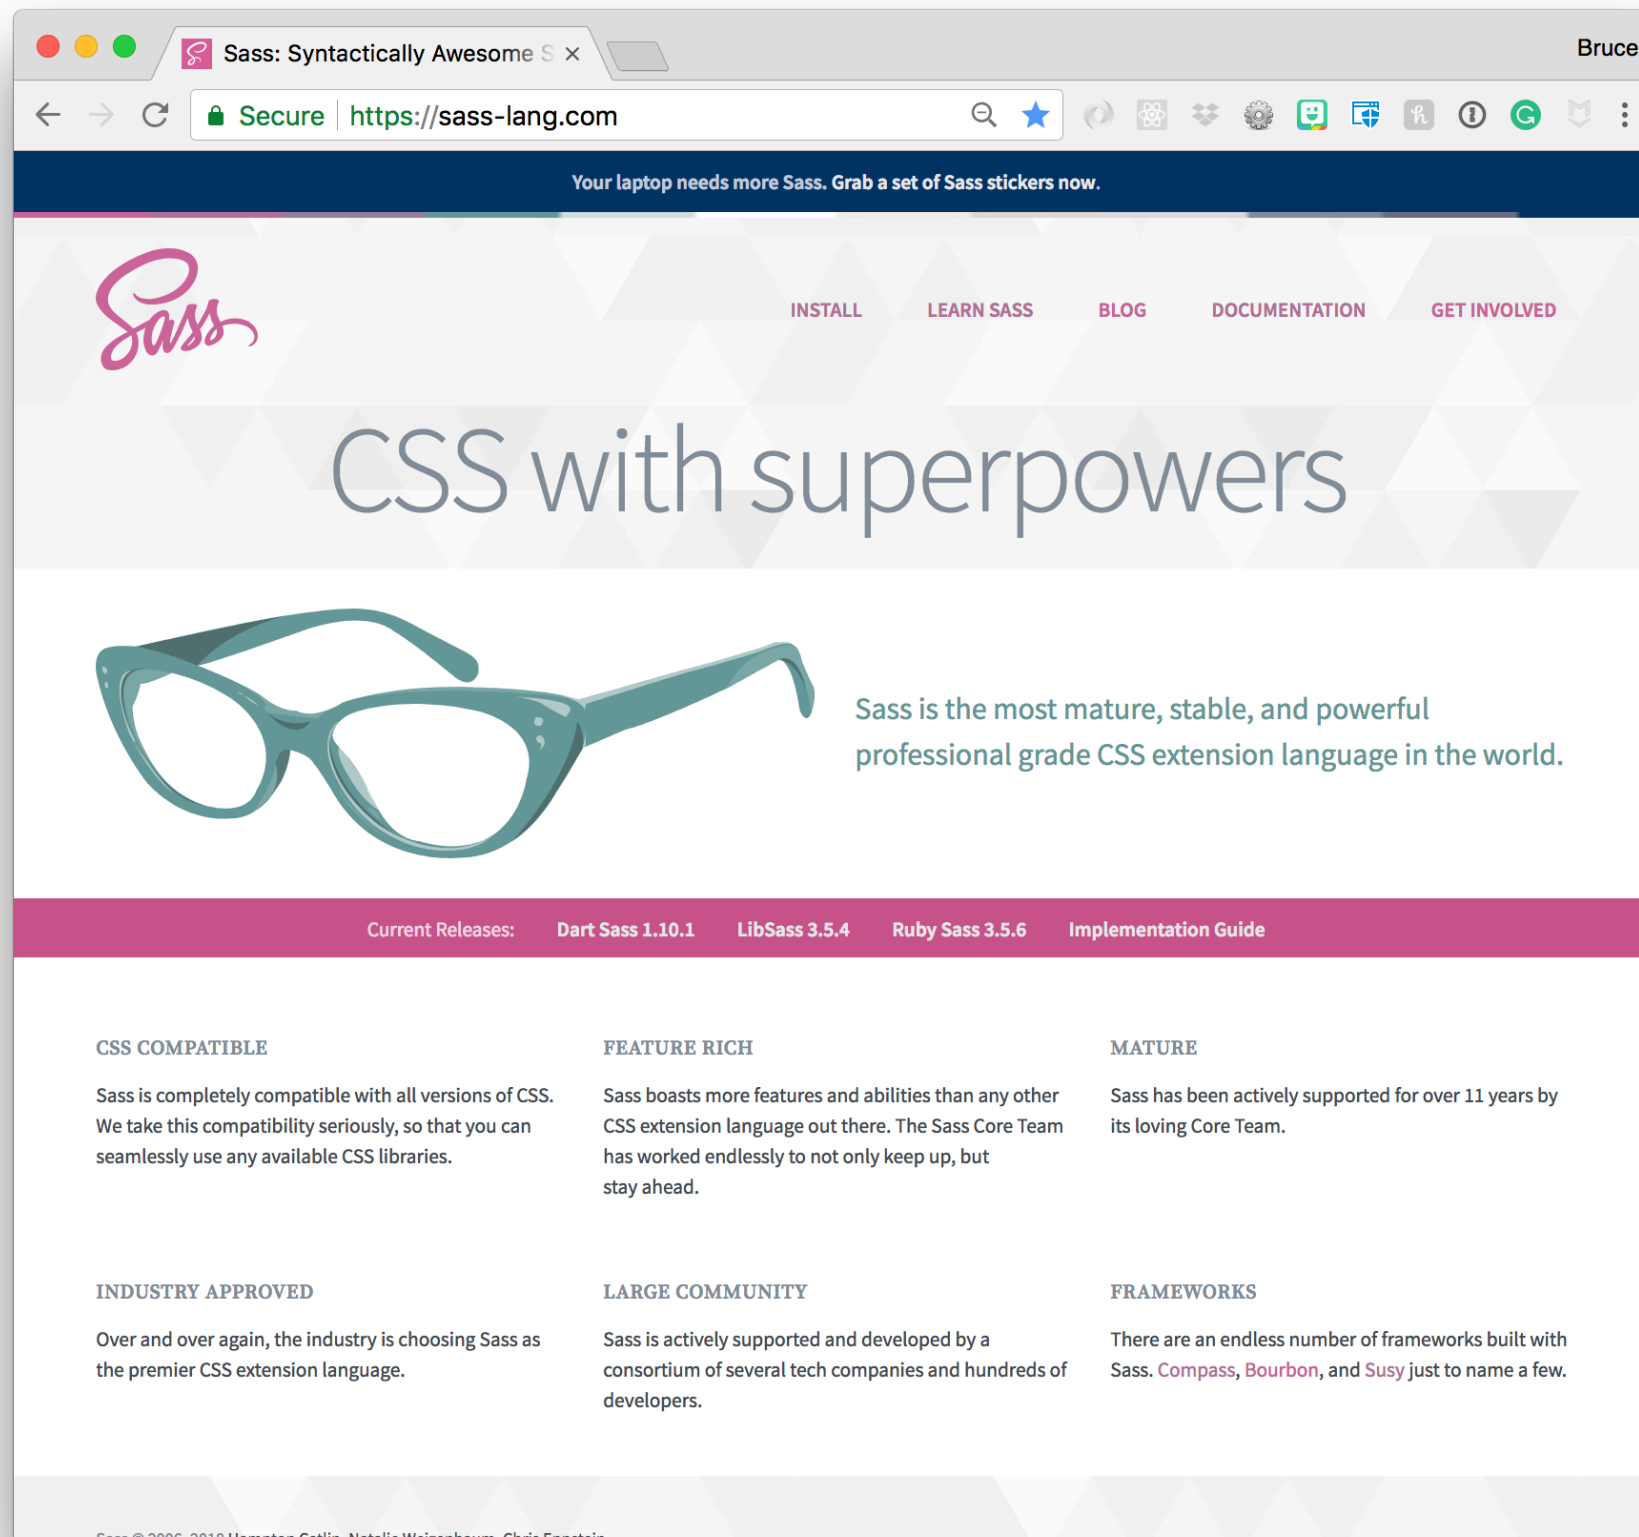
Sass: Syntactically Awesome S ×

Bruce

Secure https://sass-lang.com

Your laptop needs more Sass. Grab a set of Sass stickers now.

Sass

INSTALL LEARN SASS BLOG DOCUMENTATION GET INVOLVED

CSS with superpowers

Sass is the most mature, stable, and powerful professional grade CSS extension language in the world.

Current Releases: Dart Sass 1.10.1 LibSass 3.5.4 Ruby Sass 3.5.6 Implementation Guide

CSS COMPATIBLE

Sass is completely compatible with all versions of CSS. We take this compatibility seriously, so that you can seamlessly use any available CSS libraries.

FEATURE RICH

Sass boasts more features and abilities than any other CSS extension language out there. The Sass Core Team has worked endlessly to not only keep up, but stay ahead.

MATURE

Sass has been actively supported for over 11 years by its loving Core Team.

INDUSTRY APPROVED

Over and over again, the industry is choosing Sass as the premier CSS extension language.

LARGE COMMUNITY

Sass is actively supported and developed by a consortium of several tech companies and hundreds of developers.

FRAMEWORKS

There are an endless number of frameworks built with Sass. Compass, Bourbon, and Susy just to name a few.

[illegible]